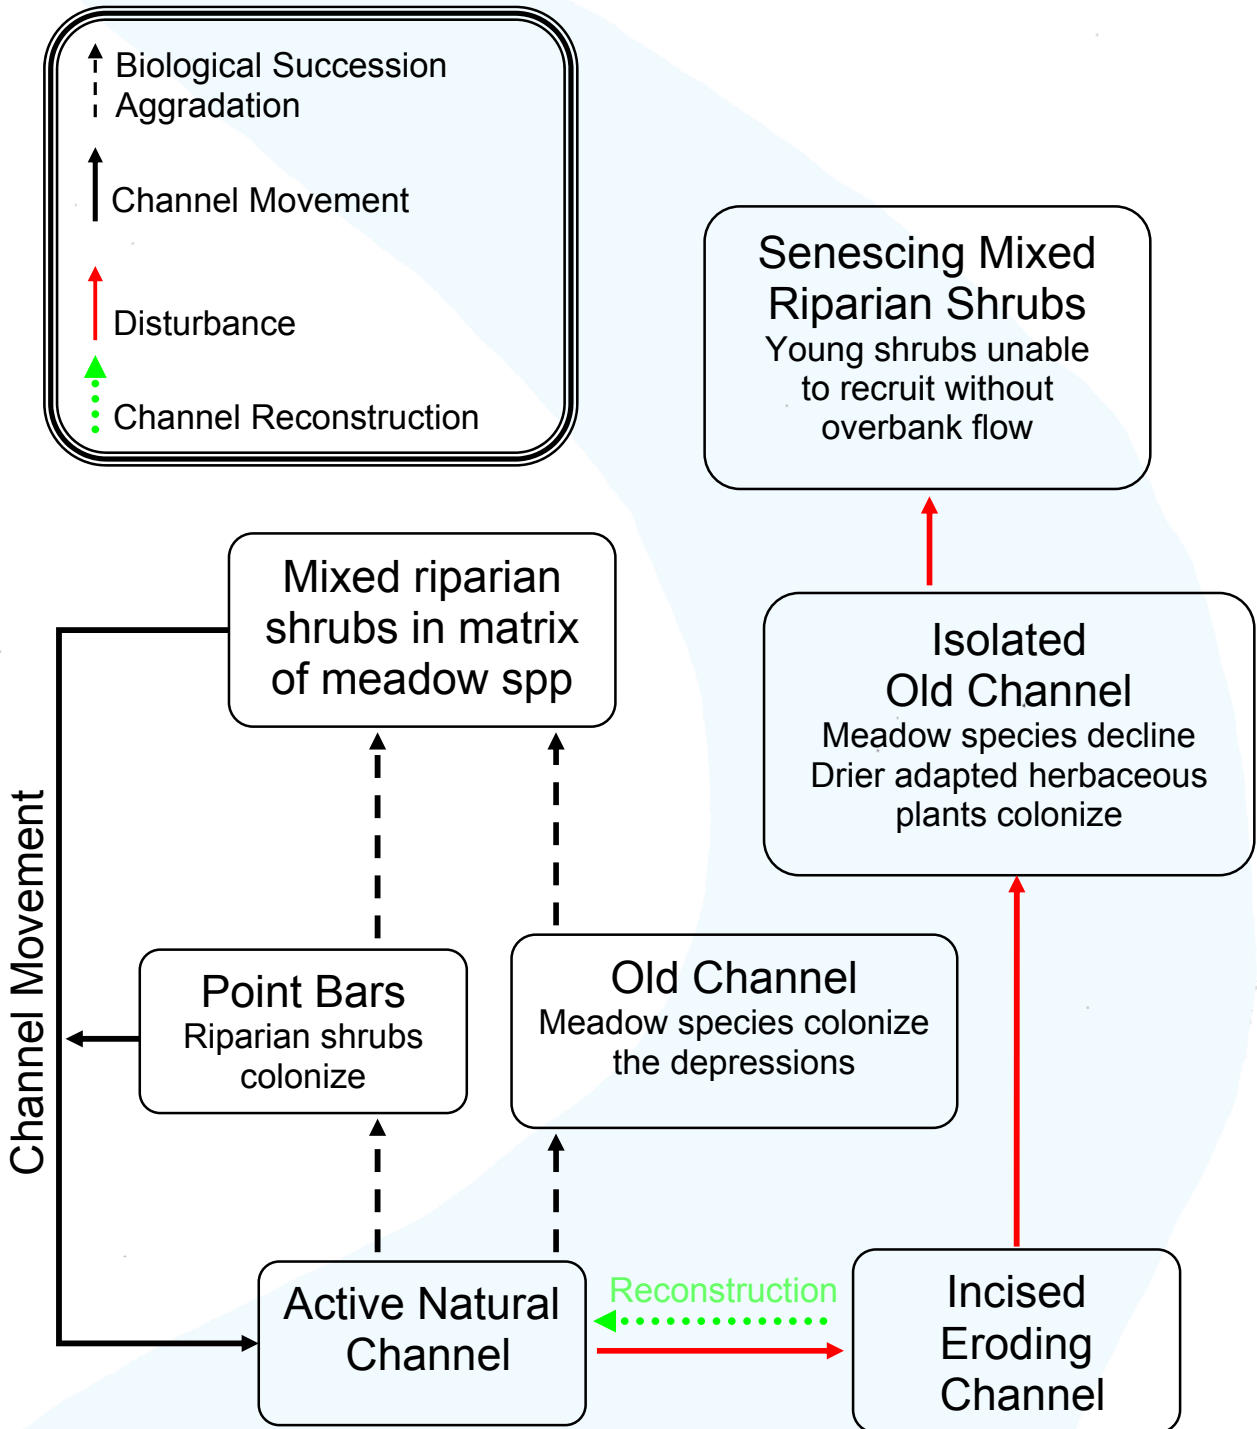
Biological Succession
Aggradation

Channel Movement

Disturbance

Channel Reconstruction

Senescing Mixed Riparian Shrubs
Young shrubs unable to recruit without overbank flow

Mixed riparian shrubs in matrix of meadow spp

Isolated Old Channel
Meadow species decline
Drier adapted herbaceous plants colonize

Channel Movement

Point Bars
Riparian shrubs colonize

Old Channel
Meadow species colonize the depressions

Active Natural Channel

Reconstruction

Incised Eroding Channel